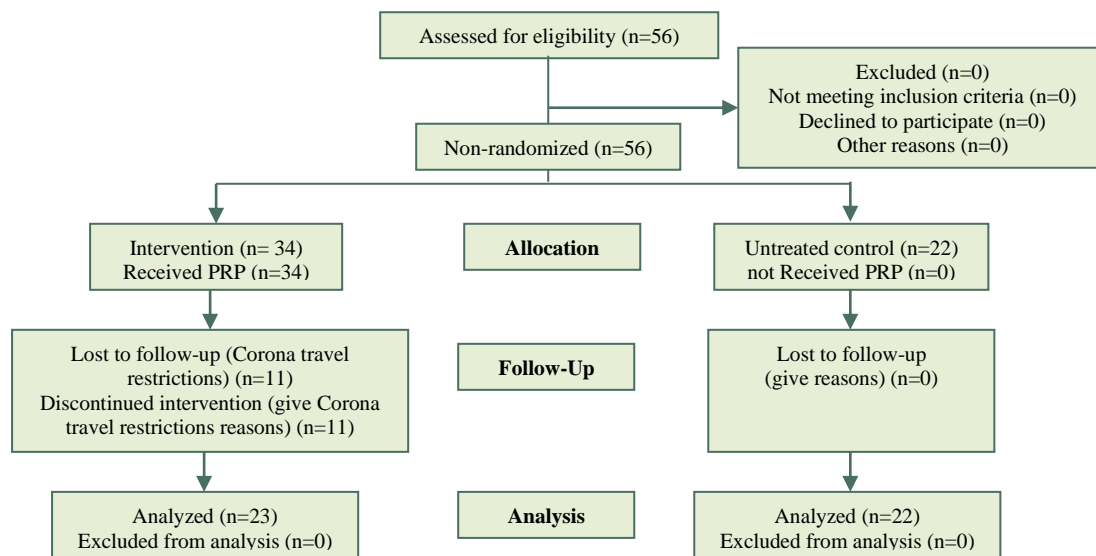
Assessed for eligibility (n=56)

Excluded (n=0)
Not meeting inclusion criteria (n=0)
Declined to participate (n=0)
Other reasons (n=0)

Non-randomized (n=56)

Intervention (n= 34)
Received PRP (n=34)

Allocation

Untreated control (n=22)
not Received PRP (n=0)

Lost to follow-up (Corona travel restrictions) (n=11)
Discontinued intervention (give Corona travel restrictions reasons) (n=11)

Follow-Up

Lost to follow-up
(give reasons) (n=0)

Analyzed (n=23)
Excluded from analysis (n=0)

Analysis

Analyzed (n=22)
Excluded from analysis (n=0)